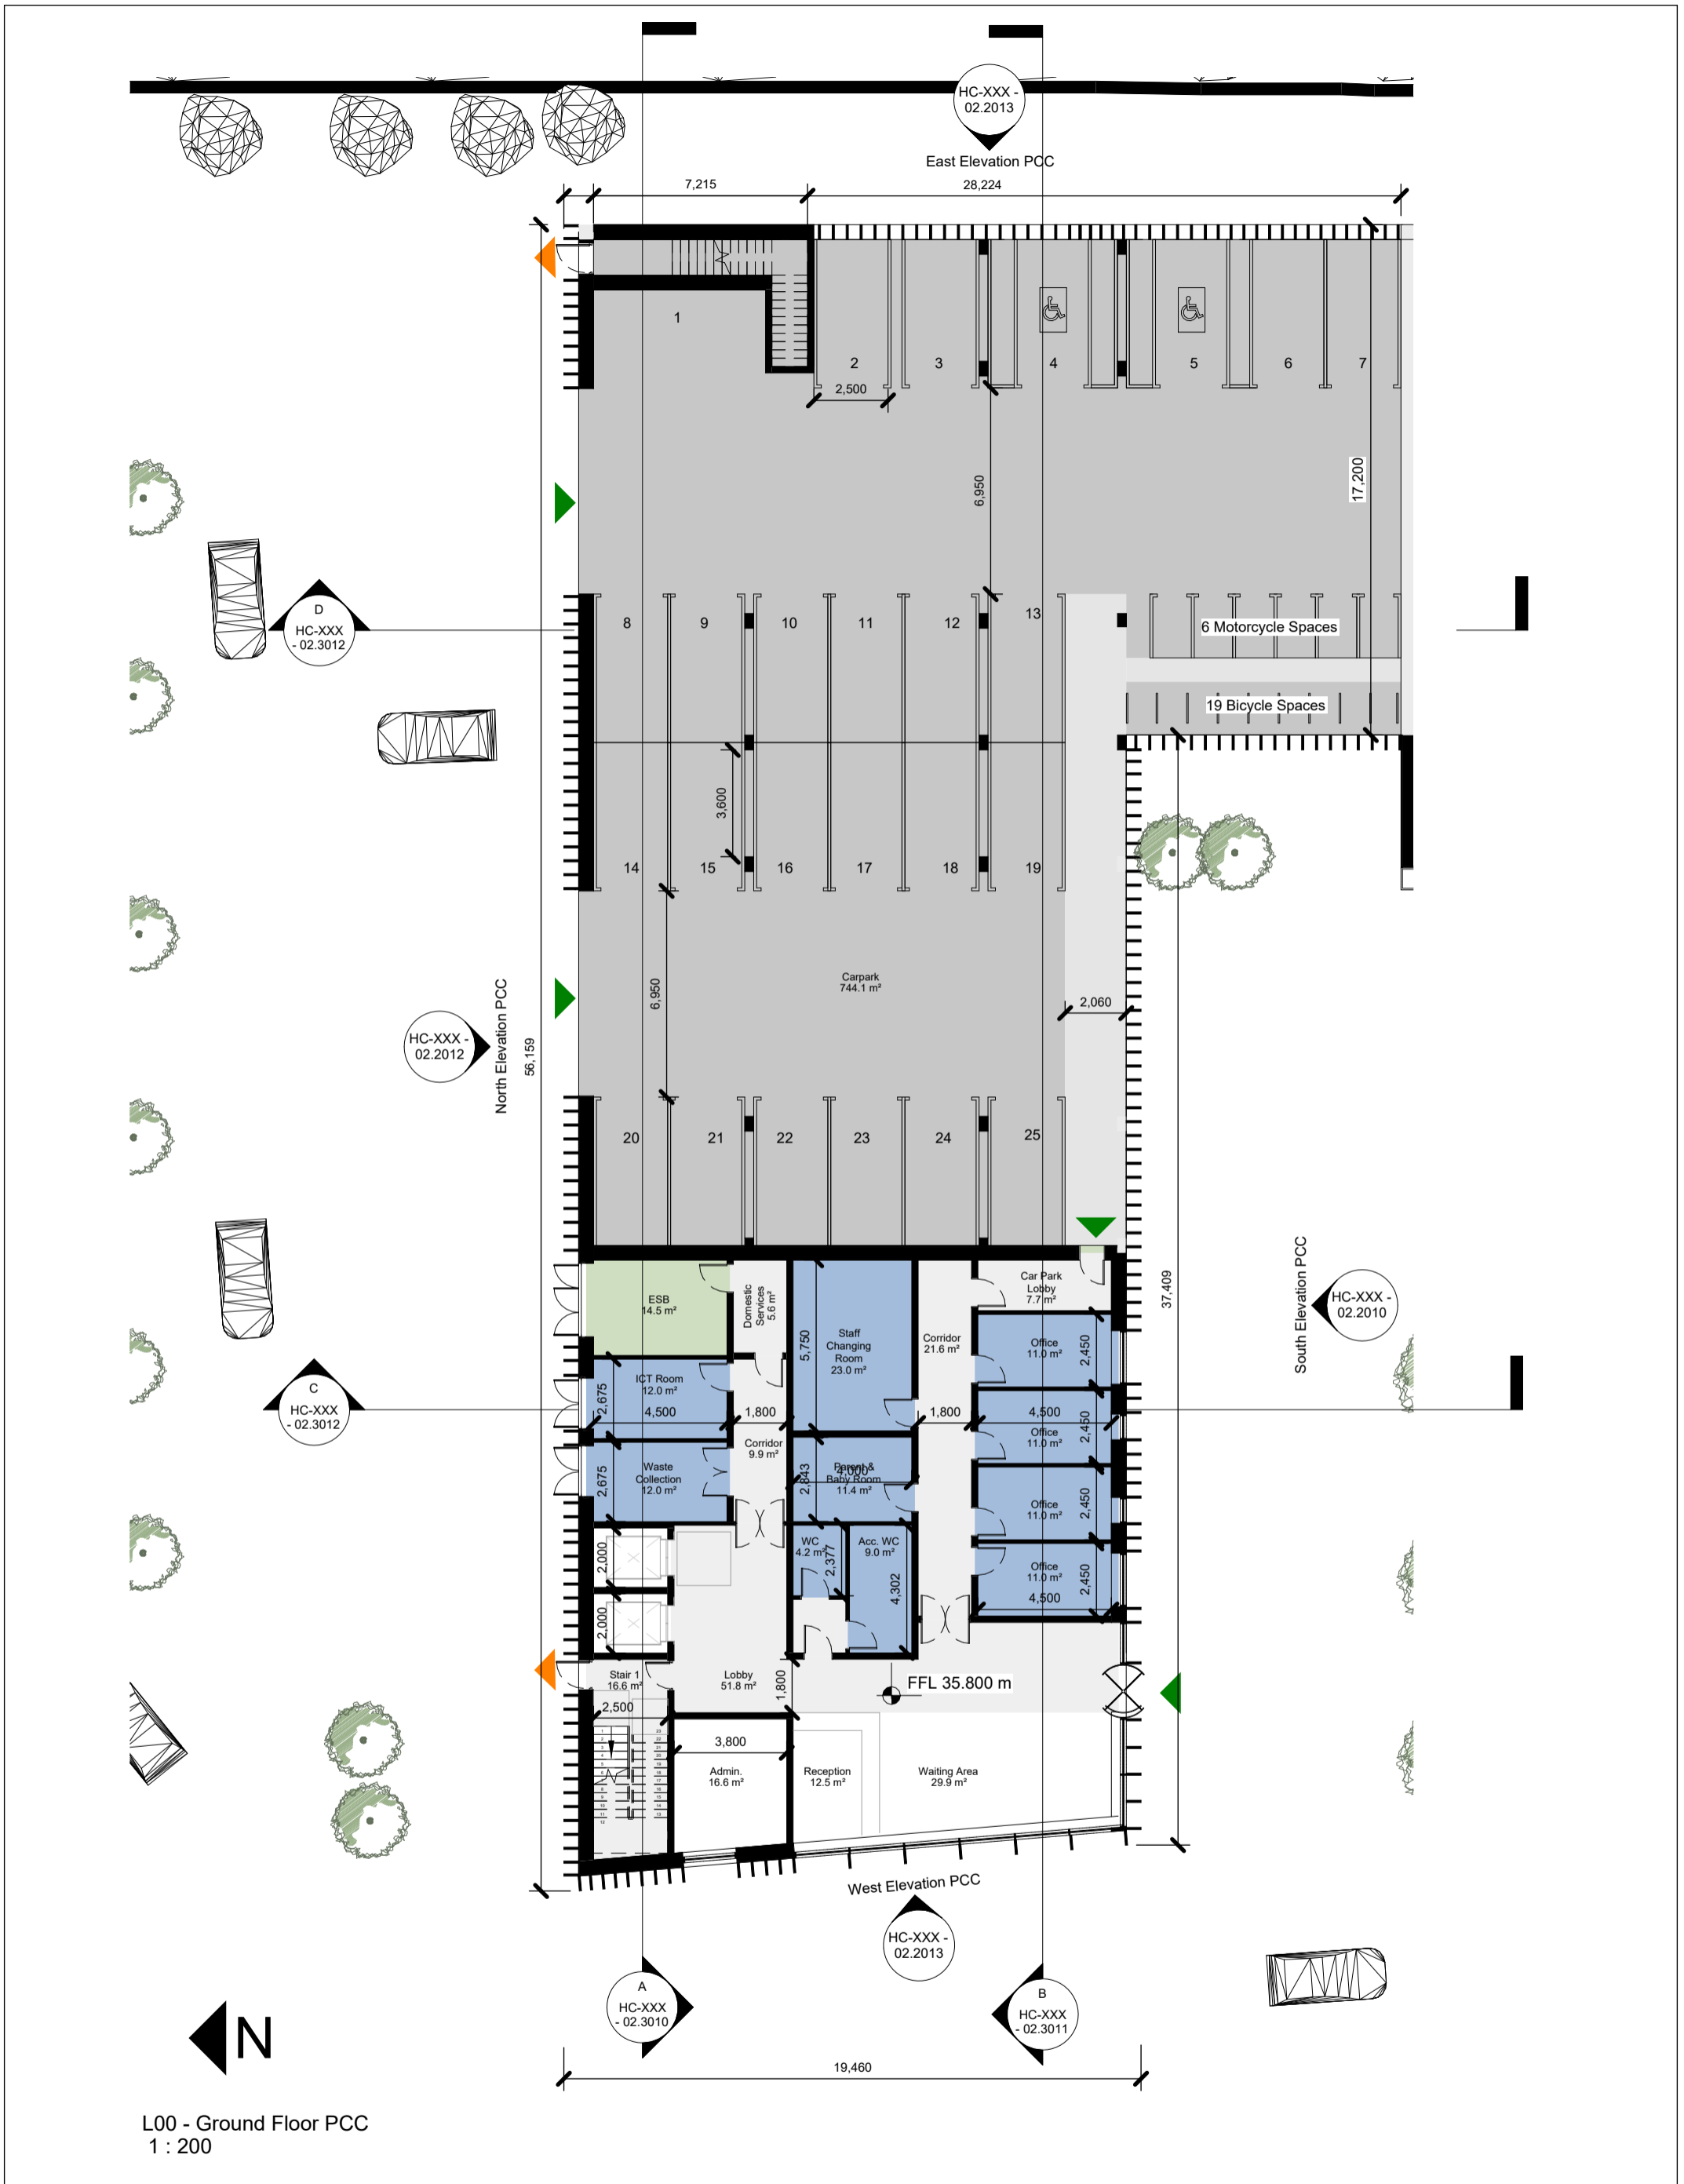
HC-XXX - 02.2013
East Elevation PCC

7,215
28,224

1
2
3
4
5
6
7
2,500
6,950
17,200

D
HC-XXX - 02.3012

8
9
10
11
12
13
6 Motorcycle Spaces
19 Bicycle Spaces

3,600

14
15
16
17
18
19

Carpark
744.1 m²

6,950
2,060

HC-XXX - 02.2012
North Elevation PCC
56,159

20
21
22
23
24
25

ESB
14.5 m²
Domestic Services
5.6 m²
Staff Changing Room
23.0 m²
5,750
Corridor
21.6 m²
Car Park Lobby
7.7 m²
Office
11.0 m²
2,450
37,409
South Elevation PCC
HC-XXX - 02.2010

C
HC-XXX - 02.3012

ICT Room
12.0 m²
2,675
4,500
1,800
1,800
4,500
Office
11.0 m²
2,450
Corridor
9.9 m²
Waste Collection
12.0 m²
2,675
2,843
Parent & Baby Room
11.4 m²
Office
11.0 m²
2,450
WC
4.2 m²
2,377
Acc. WC
9.0 m²
4,302
2,000
2,000
Office
11.0 m²
2,450
4,500

Stair 1
16.6 m²
Lobby
51.8 m²
1,800
FFL 35.800 m
2,500
3,800
Admin.
16.6 m²
Reception
12.5 m²
Waiting Area
29.9 m²

West Elevation PCC
HC-XXX - 02.2013

A
HC-XXX - 02.3010
B
HC-XXX - 02.3011

N
19,460

L00 - Ground Floor PCC
1 : 200